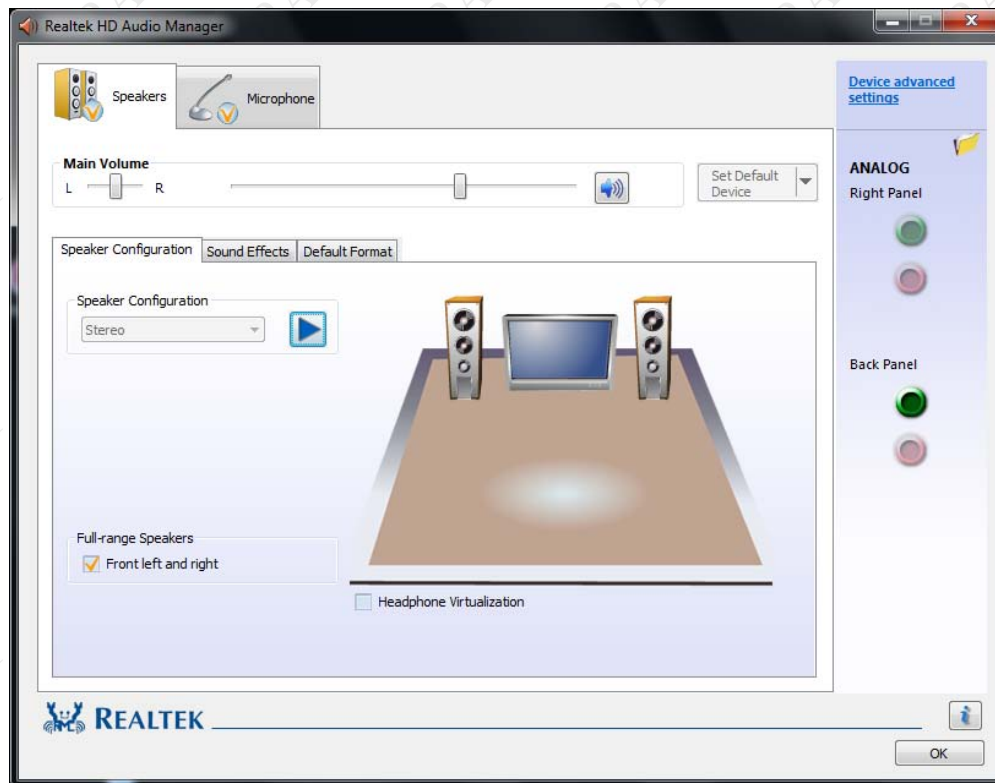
Realtek HD Audio Manager

Speakers

Microphone

Device advanced settings

Main Volume

L

R

Set Default Device

ANALOG

Right Panel

Speaker Configuration

Sound Effects

Default Format

Speaker Configuration

Stereo

Back Panel

Full-range Speakers

Front left and right

Headphone Virtualization

REALTEK

OK